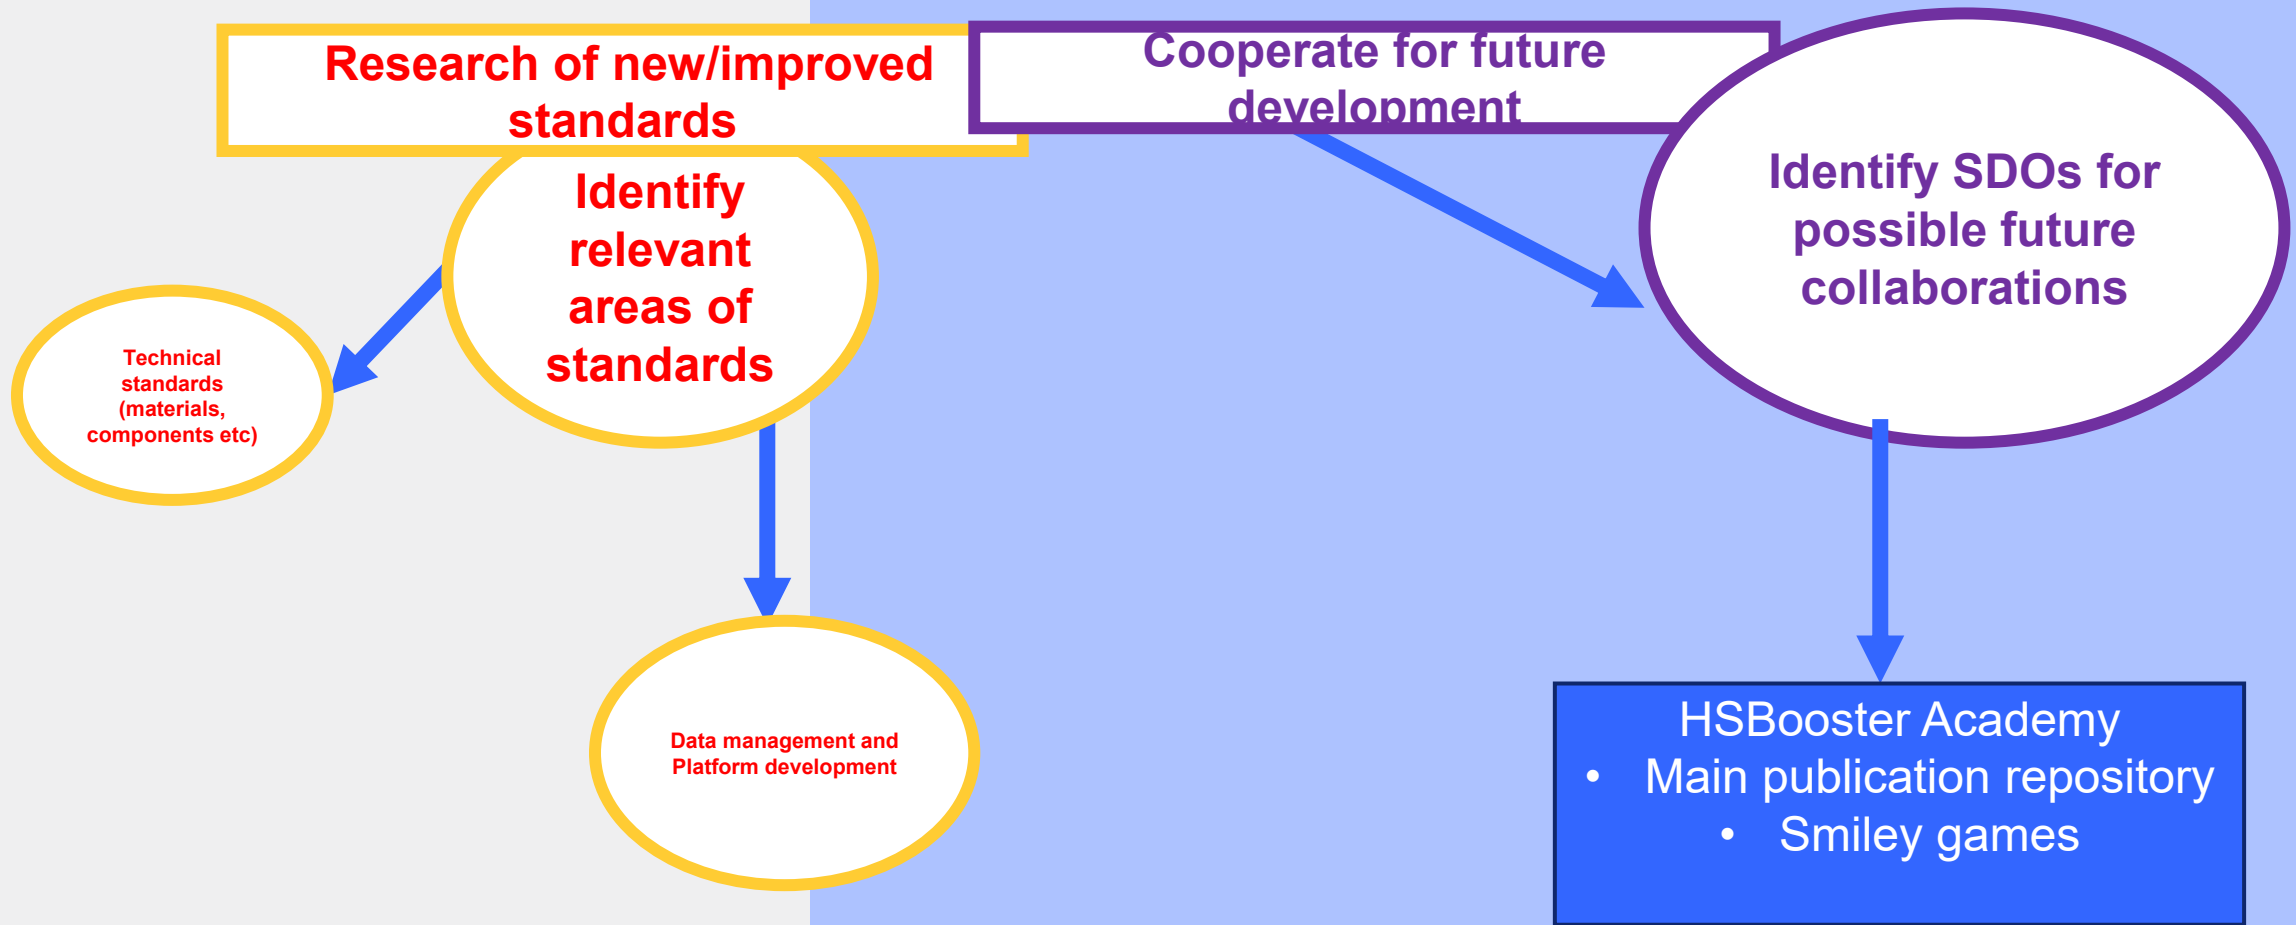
Research of new/improved standards

Identify relevant areas of standards

Technical standards (materials, components etc)

Data management and Platform development

Cooperate for future development

Identify SDOs for possible future collaborations

HSBooster Academy
• Main publication repository
• Smiley games